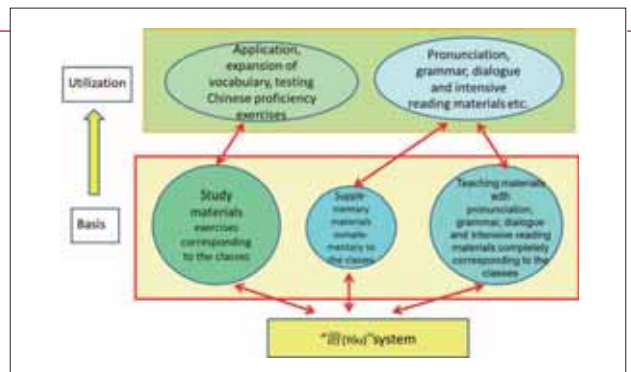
Utilization

Application, expansion of vocabulary, testing Chinese proficiency exercises

Pronunciation, grammar, dialogue and intensive reading materials etc.

Basis

Study materials exercises corresponding to the classes

Supplementary materials complementary to the classes

Teaching materials with pronunciation, grammar, dialogue and intensive reading materials completely corresponding to the classes

"语(Yǔ)" system